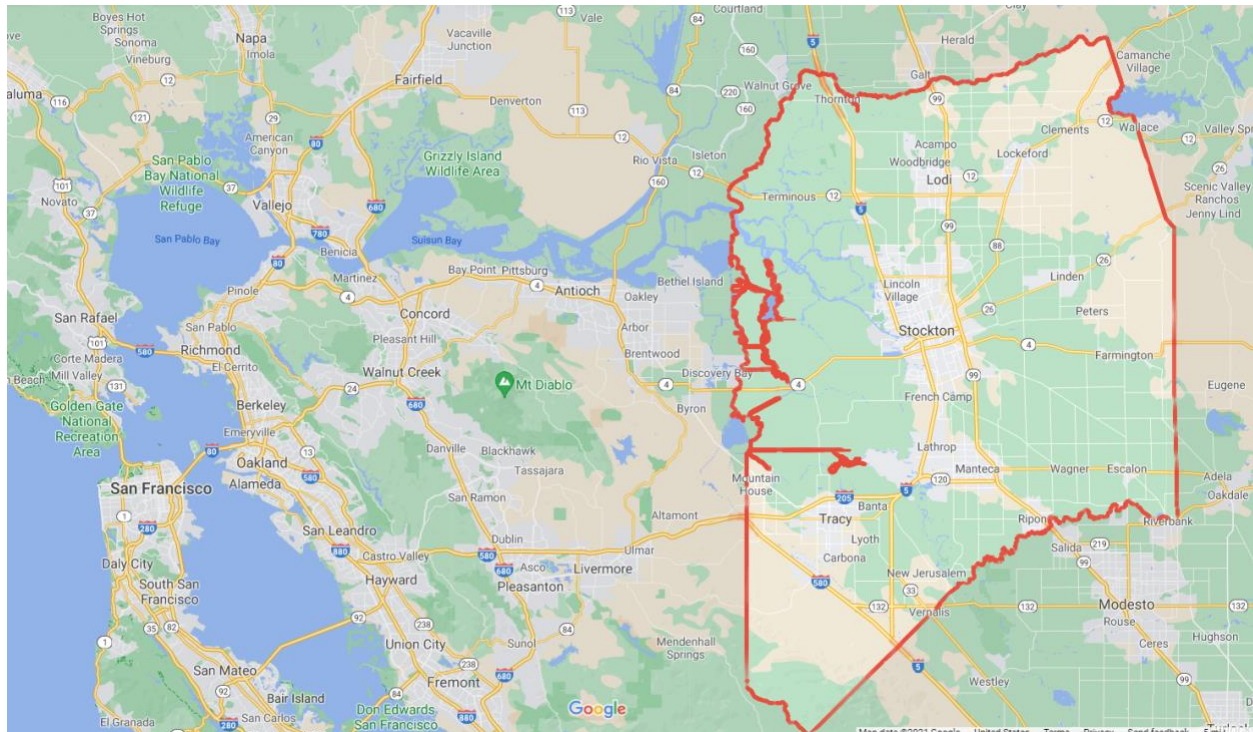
Boyes Hot Springs
Sonoma
Vineburg
Napa
Imola
Vacaville
Junction
Vale
Courtland
Clay
Herald
Camanche Village
Galt
Walnut Grove
Thornton
Fairfield
Denverton
aluma
Novato
American Canyon
San Pablo Bay National Wildlife Refuge
Vallejo
Grizzly Island Wildlife Area
Rio Vista
Isleton
Acampo
Woodbridge
Lodi
Lockeford
Clements
Wallace
Valley Spr
Scenic Valley Ranchos
Jenny Lind
Terminous
San Pablo Bay
Benicia
Suisun Bay
Martinez
Bay Point
Pittsburg
Antioch
Oakley
Bethel Island
Linden
Peters
Lincoln Village
Stockton
Farmington
San Rafael
Pinole
San Pablo
Concord
Pleasant Hill
Arbor
Brentwood
Corte Madera
Mill Valley
Richmond
El Cerrito
Walnut Creek
Mt Diablo
Discovery Bay
Byron
French Camp
Eugene
Golden Gate National Recreation Area
Berkeley
Emeryville
Oakland
Alameda
Danville
Blackhawk
Tassajara
Lathrop
Manteca
Wagner
Escalon
Adela
Oakdale
Mountain House
San Francisco
San Ramon
Banta
Tracy
Riverbank
Ripon
Salida
San Leandro
Altamont
Lyoth
Castro Valley
Dublin
Ulmar
Carbona
Daly City
South San Francisco
Hayward
Asco
Livermore
New Jerusalem
Pleasanton
Vernalis
Modesto
Rouse
Ceres
Hughson
Union City
Sunol
Mendenhall Springs
San Mateo
Bair Island
Fremont
Westley
El Granada
San Carlos
Don Edwards San Francisco
Google
Map data ©2021 Google United States Terms Privacy Send feedback